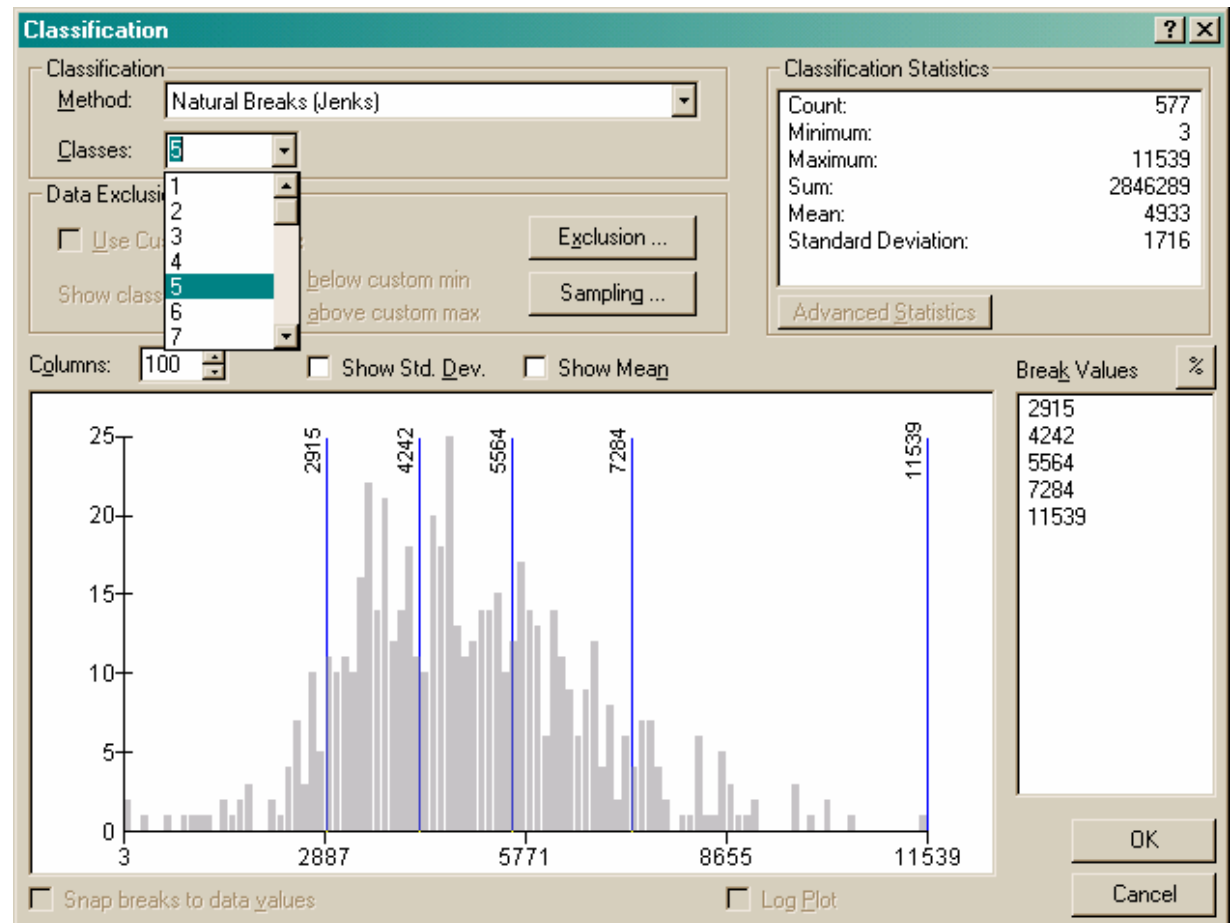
Classification

?

Classification

Method: Natural Breaks (Jenks)

Classes: 5

1
2
3
4
5
6
7

Data Exclusi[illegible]

Use Cu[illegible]

Show class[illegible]

below custom min

above custom max

Exclusion ...

Sampling ...

Classification Statistics

Count: 577
Minimum: 3
Maximum: 11539
Sum: 2846289
Mean: 4933
Standard Deviation: 1716

Advanced Statistics

Columns: 100

Show Std. Dev.

Show Mean

Break Values

%

2915
4242
5564
7284
11539

25
20
15
10
5
0

2915
4242
5564
7284
11539

3
2887
5771
8655
11539

OK

Cancel

Snap breaks to data values

Log Plot